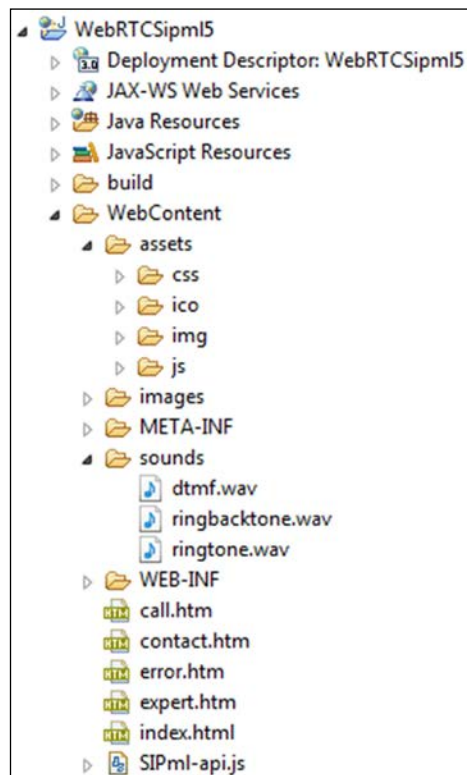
WebRTCSipml5
3.0 Deployment Descriptor: WebRTCSipml5
JAX-WS Web Services
Java Resources
JavaScript Resources
build
WebContent
assets
css
ico
img
js
images
META-INF
sounds
dtmf.wav
ringbacktone.wav
ringtone.wav
WEB-INF
HTM call.htm
HTM contact.htm
HTM error.htm
HTM expert.htm
HTM index.html
SIPml-api.js